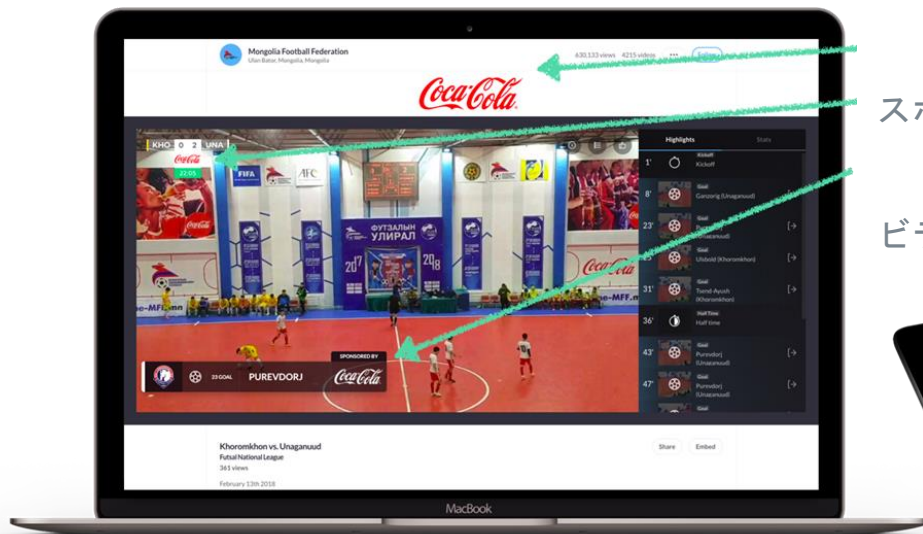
Mongolia Football Federation
Ulan Bator, Mongolia, Mongolia

630,133 views 4215 videos ··· Follow

Coca-Cola

KHO 0 2 UNA
Coca-Cola
22:05

FIFA AFC

ФУТЗАЛЫН УЛИРАЛ
2017 2018

Coca-Cola

MFF.mn

SPONSORED BY
23 GOAL PUREVDORJ Coca-Cola

Highlights Stats

1' Kickoff Kickoff
8' Goal Ganzorig (Unaganuud)
23' Goal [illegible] Unaganuud
Goal Ulzbold (Khoromkhon)
31' Goal Tsend-Ayush (Khoromkhon)
36' Half Time Half time
43' Goal Purevdorj (Unaganuud)
47' Goal Purevdorj (Unaganuud)
Goal

Khoromkhon vs. Unaganuud
Futsal National League
361 views
February 13th 2018

Share Embed

MacBook

スポ

ビデ